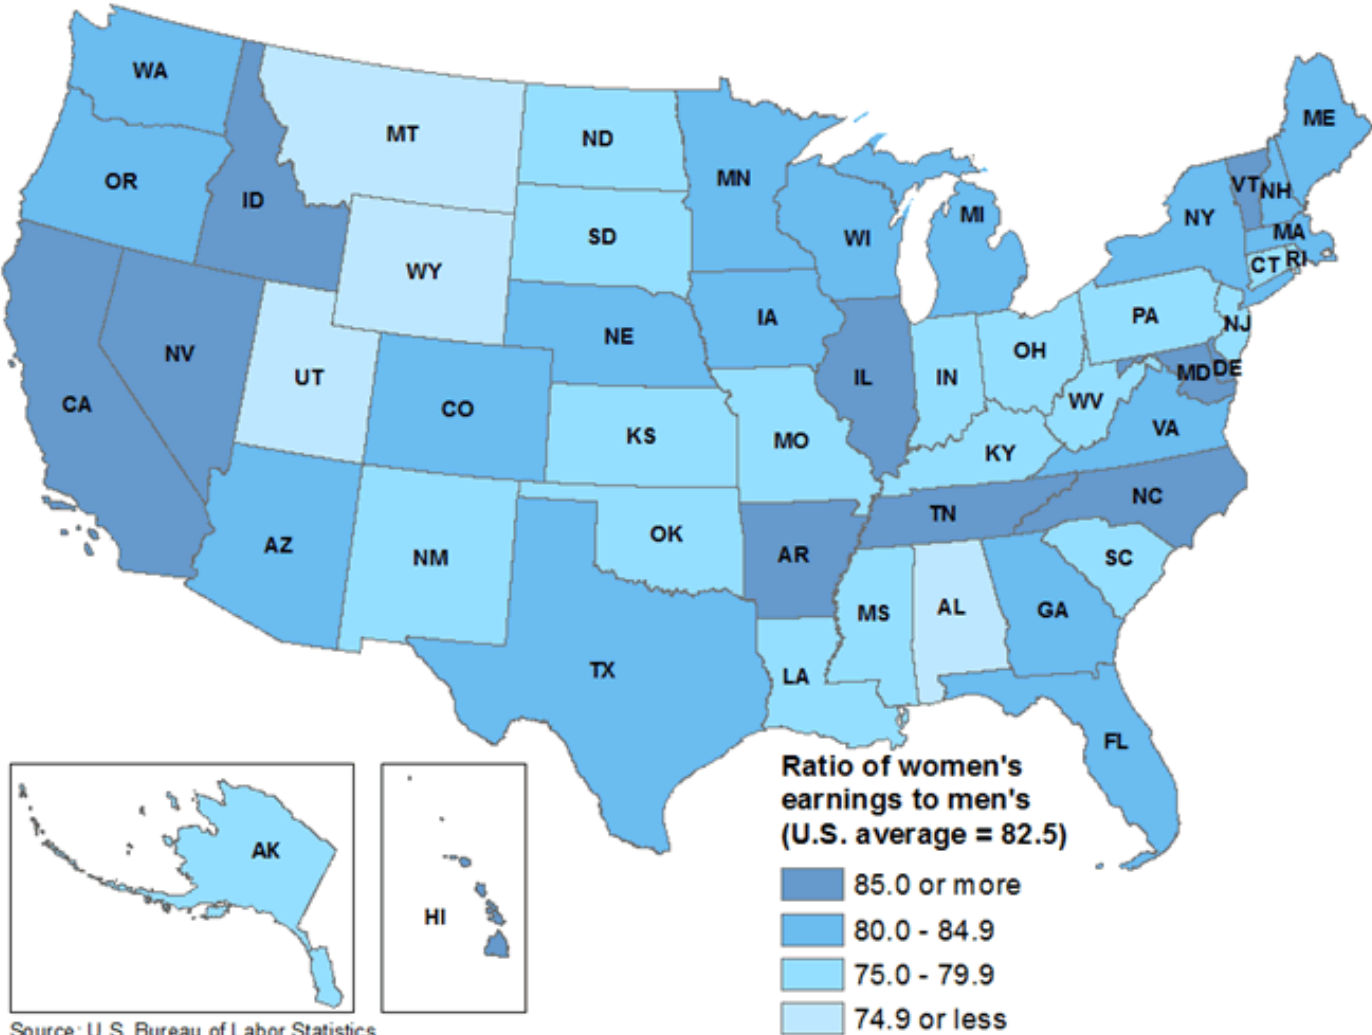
WA
OR
ID
MT
ND
MN
WI
MI
ME
VT
NH
NY
MA
CT
RI
SD
WY
NE
IA
PA
NJ
NV
CA
UT
CO
IL
IN
OH
MD
DE
WV
VA
KS
MO
KY
NC
TN
AZ
NM
OK
AR
SC
MS
AL
GA
TX
LA
FL
AK
HI

Ratio of women's earnings to men's (U.S. average = 82.5)

85.0 or more
80.0 - 84.9
75.0 - 79.9
74.9 or less

Source: U.S. Bureau of Labor Statistics